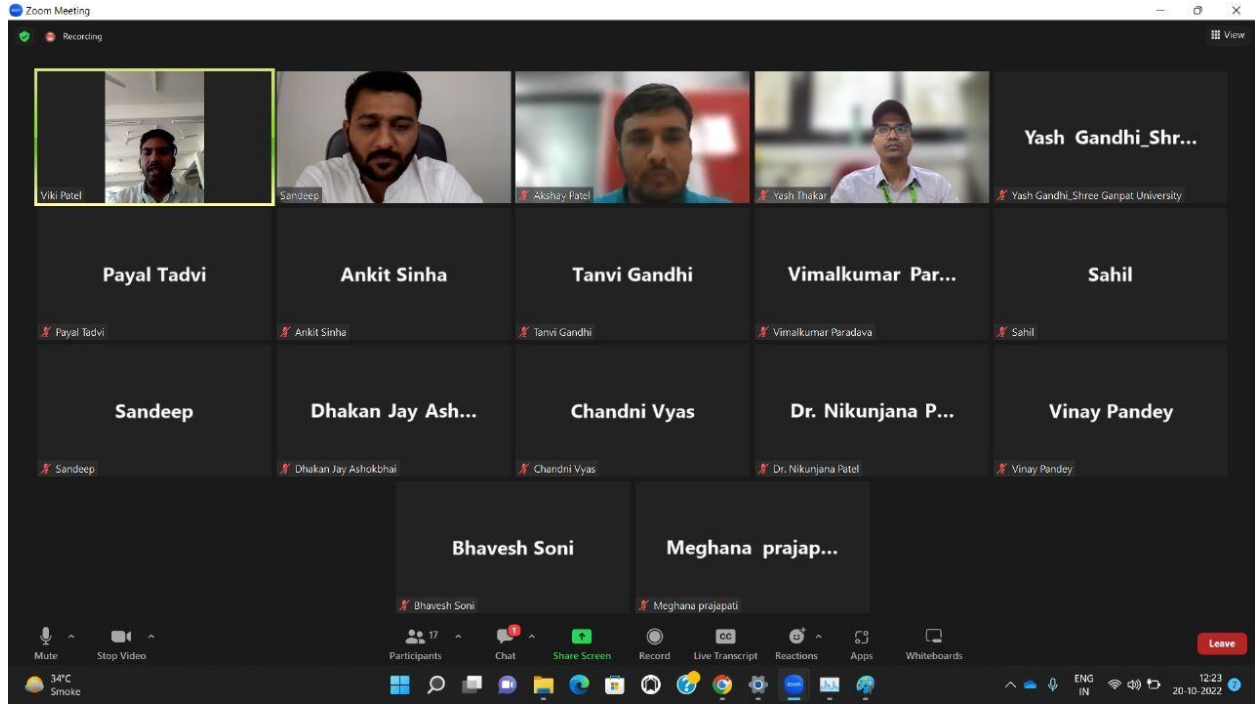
Zoom Meeting

Recording

View

Viki Patel

Sandeep

Akshay Patel

Yash Thakar

Yash Gandhi_Shr...

Yash Gandhi_Shree Ganpat University

Payal Tadvi

Payal Tadvi

Ankit Sinha

Ankit Sinha

Tanvi Gandhi

Tanvi Gandhi

Vimalkumar Par...

Vimalkumar Paradava

Sahil

Sahil

Sandeep

Sandeep

Dhakan Jay Ash...

Dhakan Jay Ashokbhai

Chandni Vyas

Chandni Vyas

Dr. Nikunjana P...

Dr. Nikunjana Patel

Vinay Pandey

Vinay Pandey

Bhavesh Soni

Bhavesh Soni

Meghana prajap...

Meghana prajapati

Mute | Stop Video | 17 Participants | 1 Chat | Share Screen | Record | CC Live Transcript | Reactions | Apps | Whiteboards | Leave

34°C Smoke

ENG IN

12:23 20-10-2022